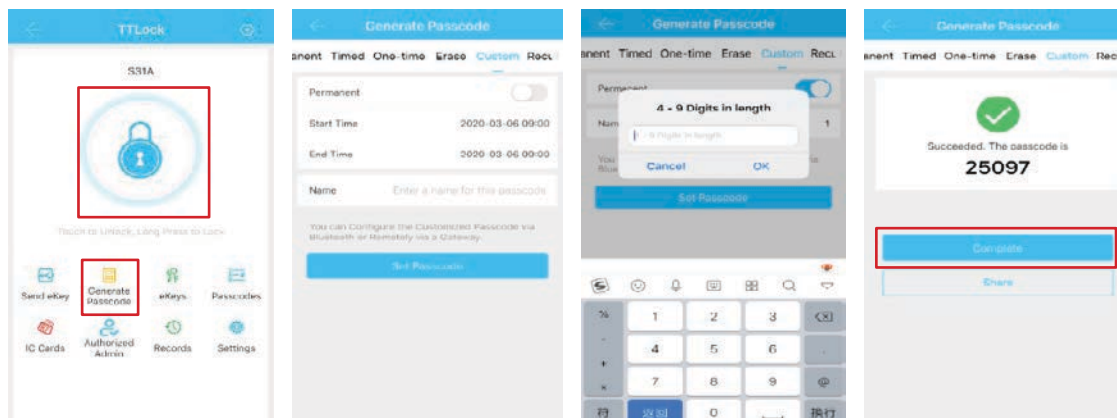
TTLock

S31A

Touch to Unlock, Long Press to Lock

Send eKey
Generate Passcode
eKeys
Passcodes
IC Cards
Authorized Admin
Records
Settings

Generate Passcode

anent Timed One-time Erase Custom Recu

Permanent

Start Time 2020-03-06 09:00

End Time 2020-03-06 09:00

Name Enter a name for this passcode

You can Configure the Customized Passcode via Bluetooth or Remotely via a Gateway.

Set Passcode

Generate Passcode

anent Timed One-time Erase Custom Recu

Permanent

Nam 1

You Blue

4 - 9 Digits in length

4 - 9 Digits in length

Cancel OK

Set Passcode

%
1 2 3
4 5 6
7 8 9
@
符 返回 0 换行

Generate Passcode

anent Timed One-time Erase Custom Recu

Succeeded. The passcode is

25097

Complete

Share